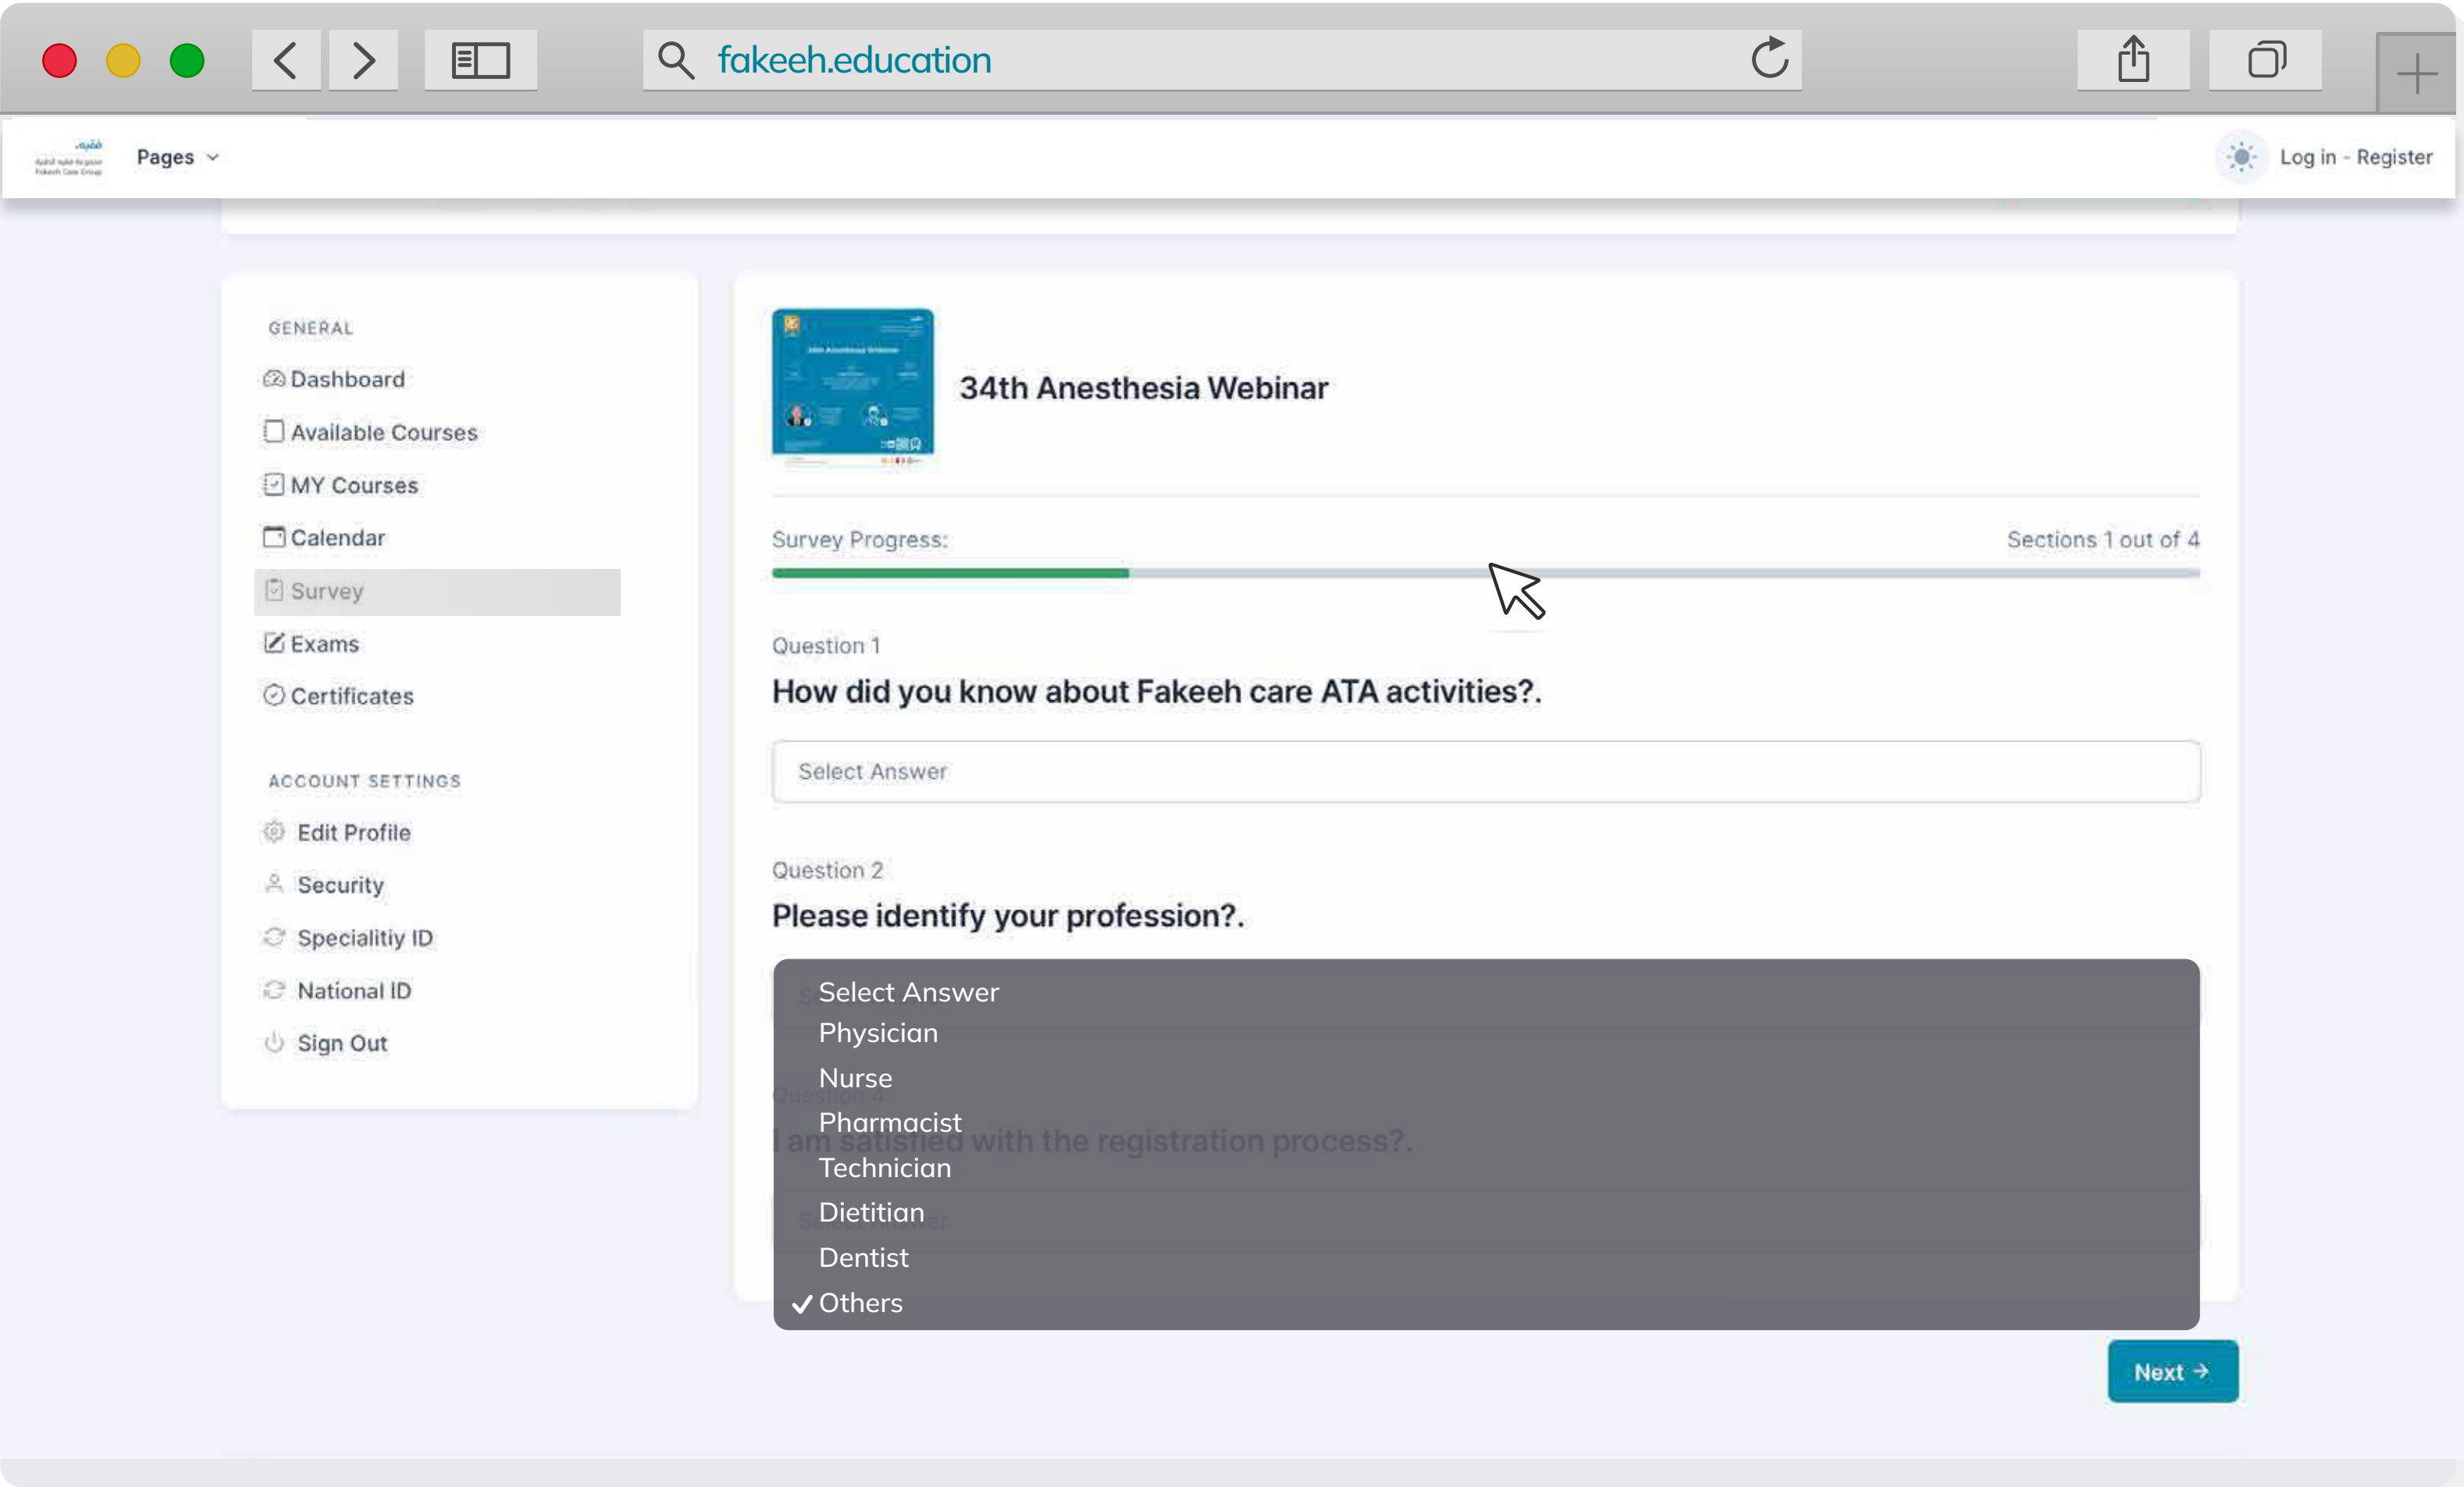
fakeeh.education

Pages

Log in - Register

GENERAL

Dashboard

Available Courses

MY Courses

Calendar

Survey

Exams

Certificates

ACCOUNT SETTINGS

Edit Profile

Security

Specialitiy ID

National ID

Sign Out

34th Anesthesia Webinar

Survey Progress:

Sections 1 out of 4

Question 1

How did you know about Fakeeh care ATA activities?.

Select Answer

Question 2

Please identify your profession?.

Select Answer
Physician
Nurse
Pharmacist
Technician
Dietitian
Dentist
✓ Others

Question 4

I am satisfied with the registration process?.

Next →